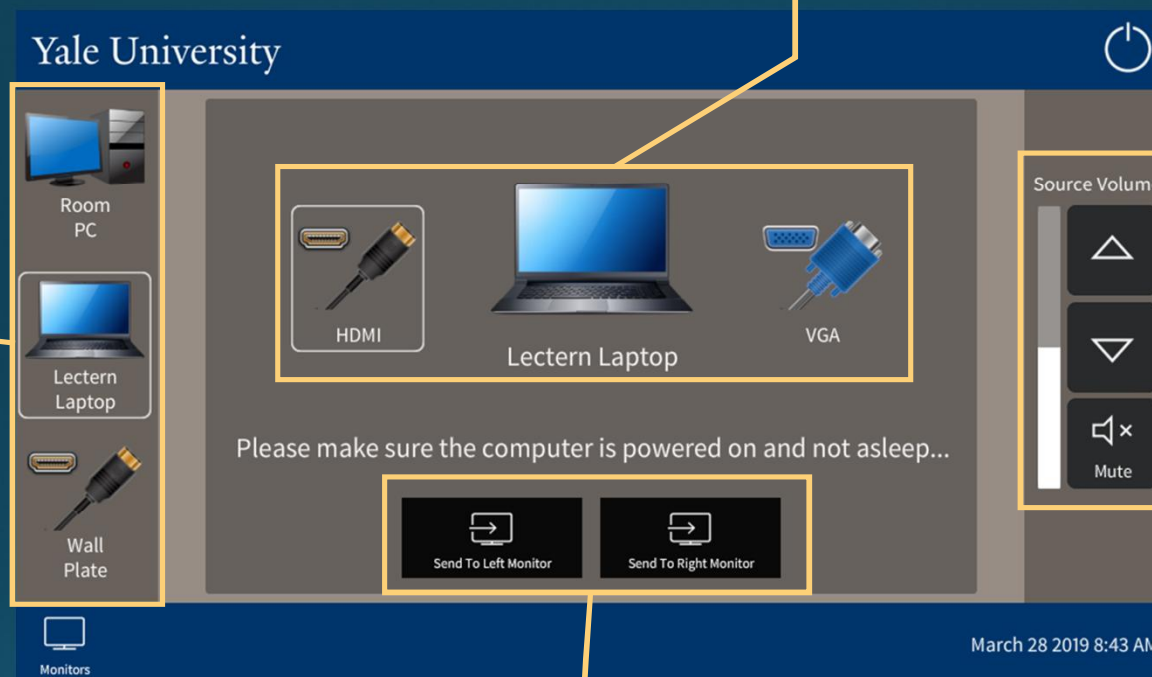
Yale University

Room PC

Lectern Laptop

Wall Plate

HDMI

Lectern Laptop

VGA

Please make sure the computer is powered on and not asleep...

Send To Left Monitor

Send To Right Monitor

Source Volum

Mute

Monitors

March 28 2019 8:43 AM